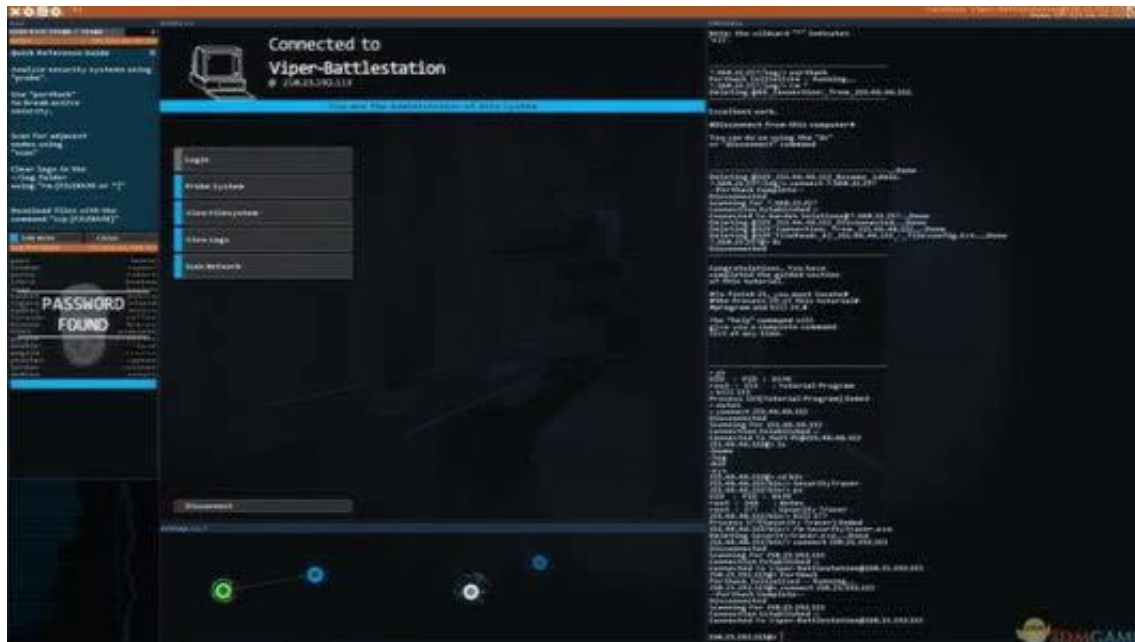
Connected to
Viper-Battlestation

You are the Administrator of this System

Quick Reference Guide

Login

Probe System

View Filesystem

View Logs

Scan Network

PASSWORD
FOUND

Disconnect

Congratulations, You have completed the guided section of this tutorial.

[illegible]